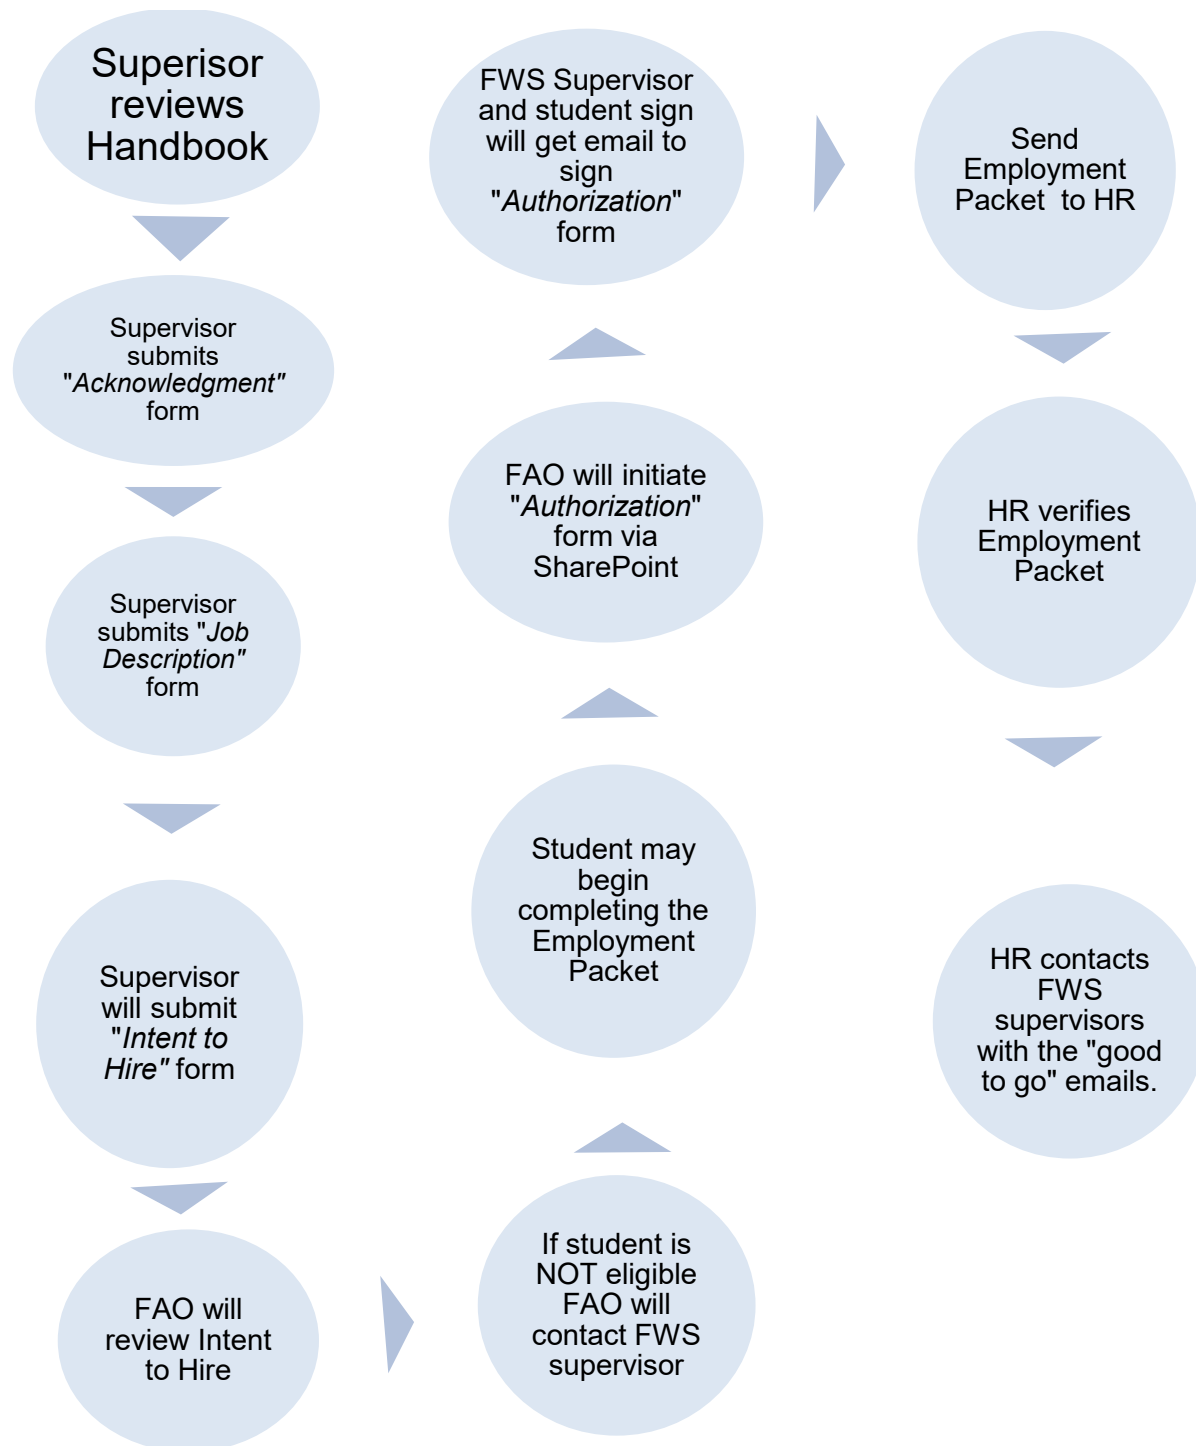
Superisor reviews Handbook

Supervisor submits "Acknowledgment" form

Supervisor submits "Job Description" form

Supervisor will submit "Intent to Hire" form

FAO will review Intent to Hire

If student is NOT eligible FAO will contact FWS supervisor

Student may begin completing the Employment Packet

FAO will initiate "Authorization" form via SharePoint

FWS Supervisor and student sign will get email to sign "Authorization" form

Send Employment Packet to HR

HR verifies Employment Packet

HR contacts FWS supervisors with the "good to go" emails.